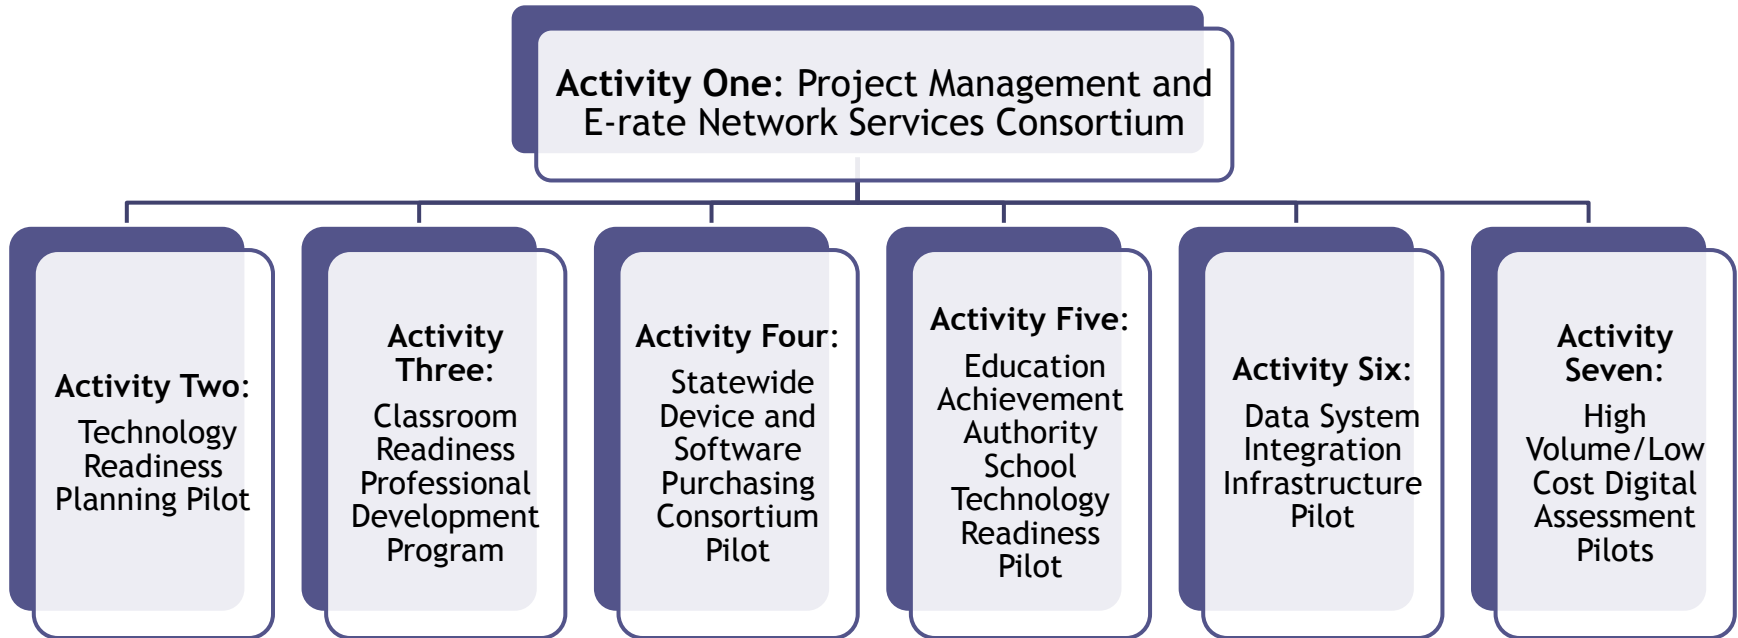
Activity One: Project Management and E-rate Network Services Consortium

Activity Two: Technology Readiness Planning Pilot

Activity Three: Classroom Readiness Professional Development Program

Activity Four: Statewide Device and Software Purchasing Consortium Pilot

Activity Five: Education Achievement Authority School Technology Readiness Pilot

Activity Six: Data System Integration Infrastructure Pilot

Activity Seven: High Volume/Low Cost Digital Assessment Pilots